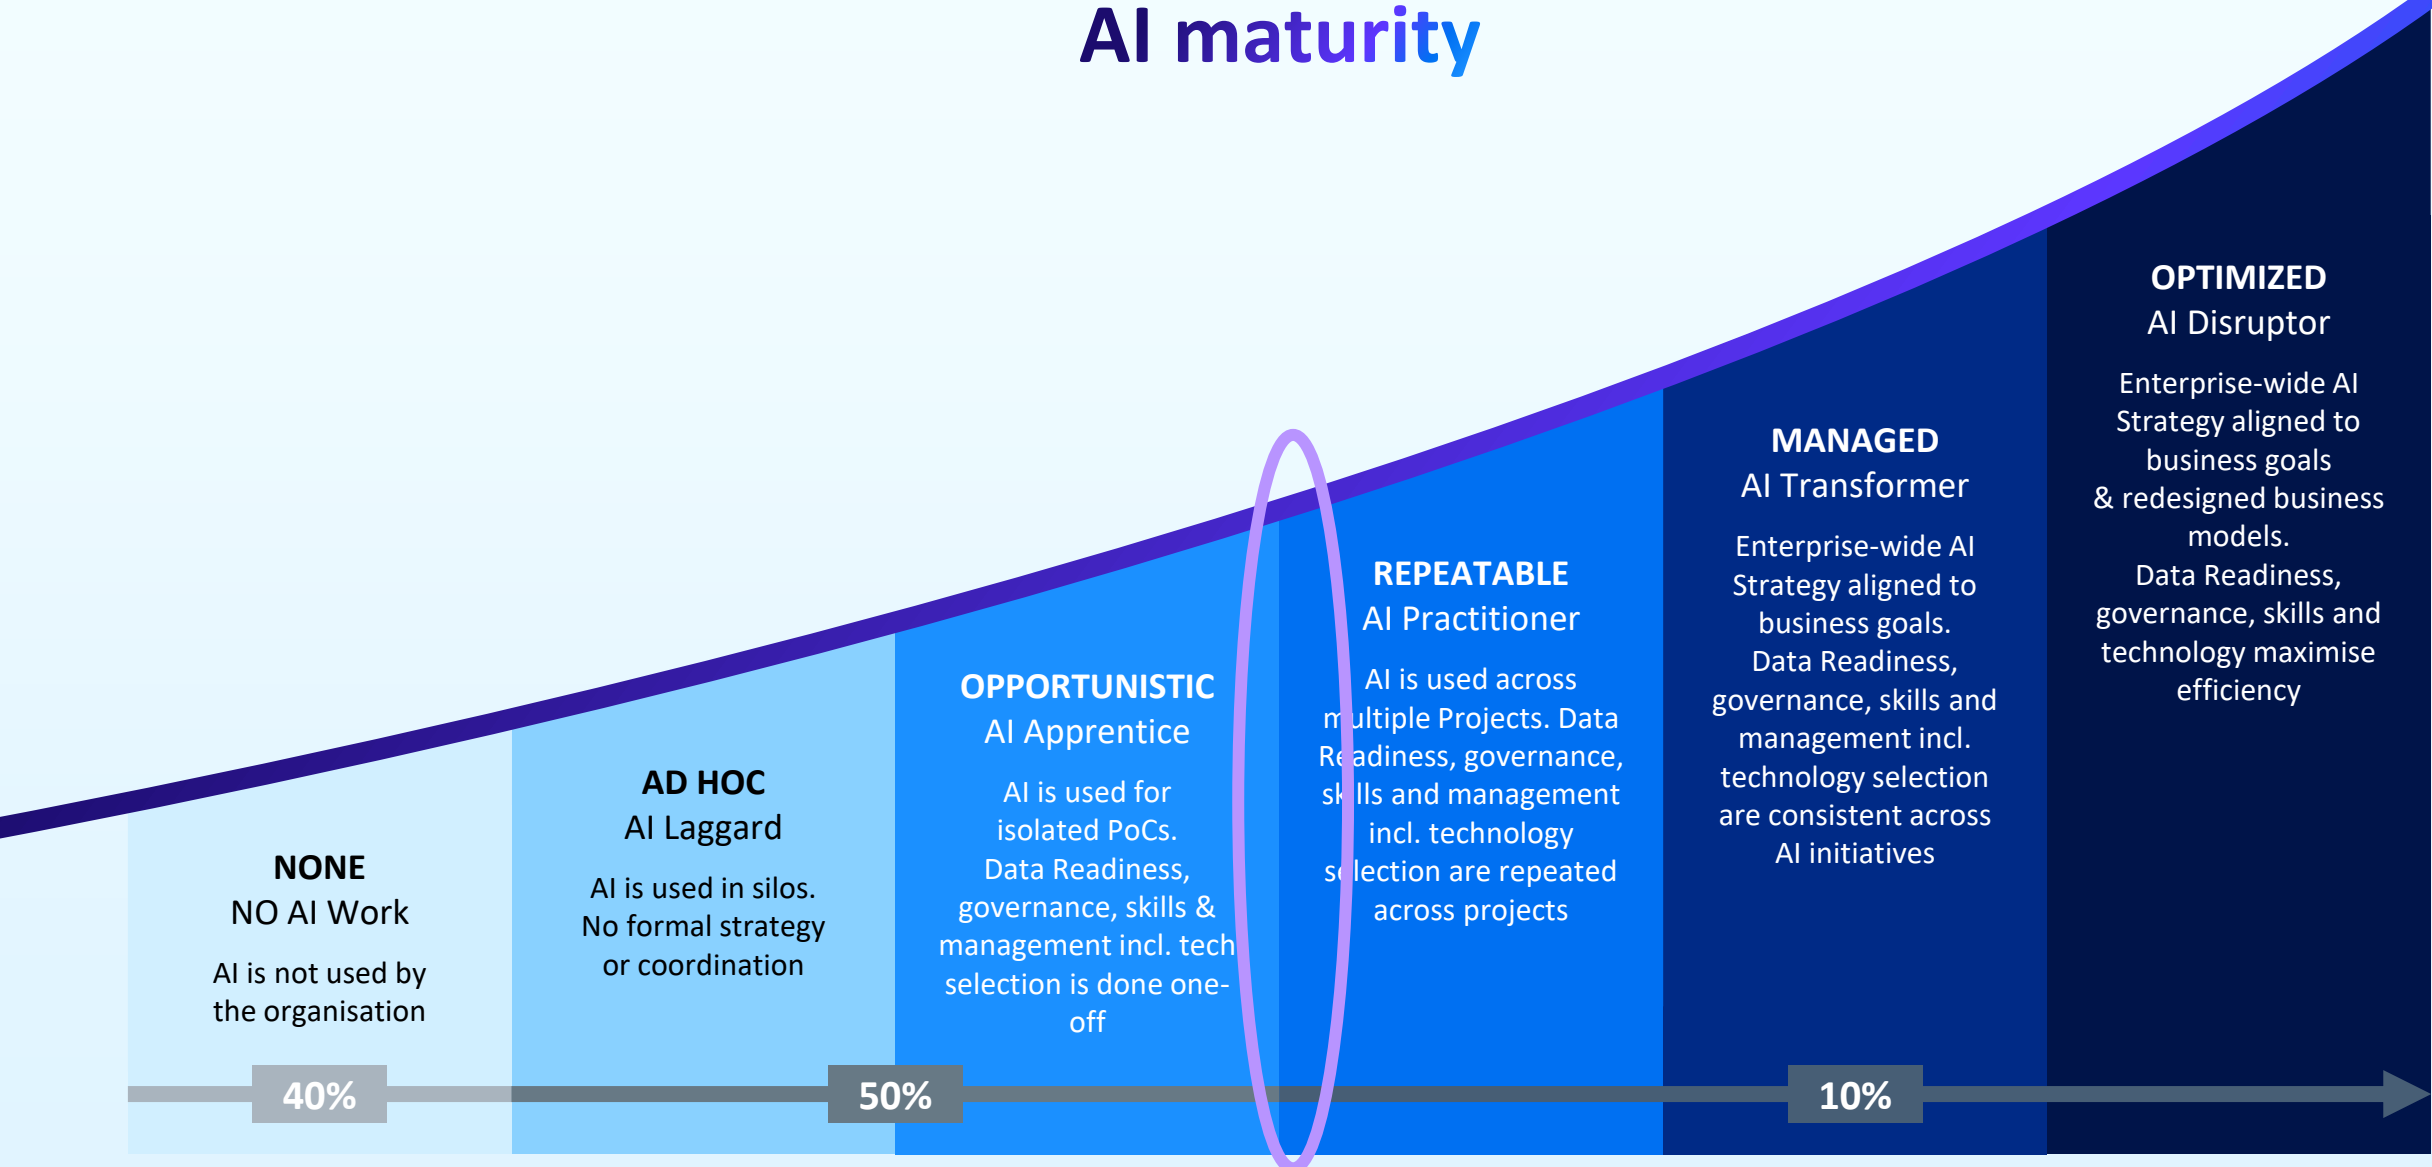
AI maturity

NONE
NO AI Work
AI is not used by the organisation

AD HOC
AI Laggard
AI is used in silos. No formal strategy or coordination

OPPORTUNISTIC
AI Apprentice
AI is used for isolated PoCs. Data Readiness, governance, skills & management incl. tech selection is done one-off

REPEATABLE
AI Practitioner
AI is used across multiple Projects. Data Readiness, governance, skills and management incl. technology selection are repeated across projects

MANAGED
AI Transformer
Enterprise-wide AI Strategy aligned to business goals. Data Readiness, governance, skills and management incl. technology selection are consistent across AI initiatives

OPTIMIZED
AI Disruptor
Enterprise-wide AI Strategy aligned to business goals & redesigned business models. Data Readiness, governance, skills and technology maximise efficiency

40%

50%

10%